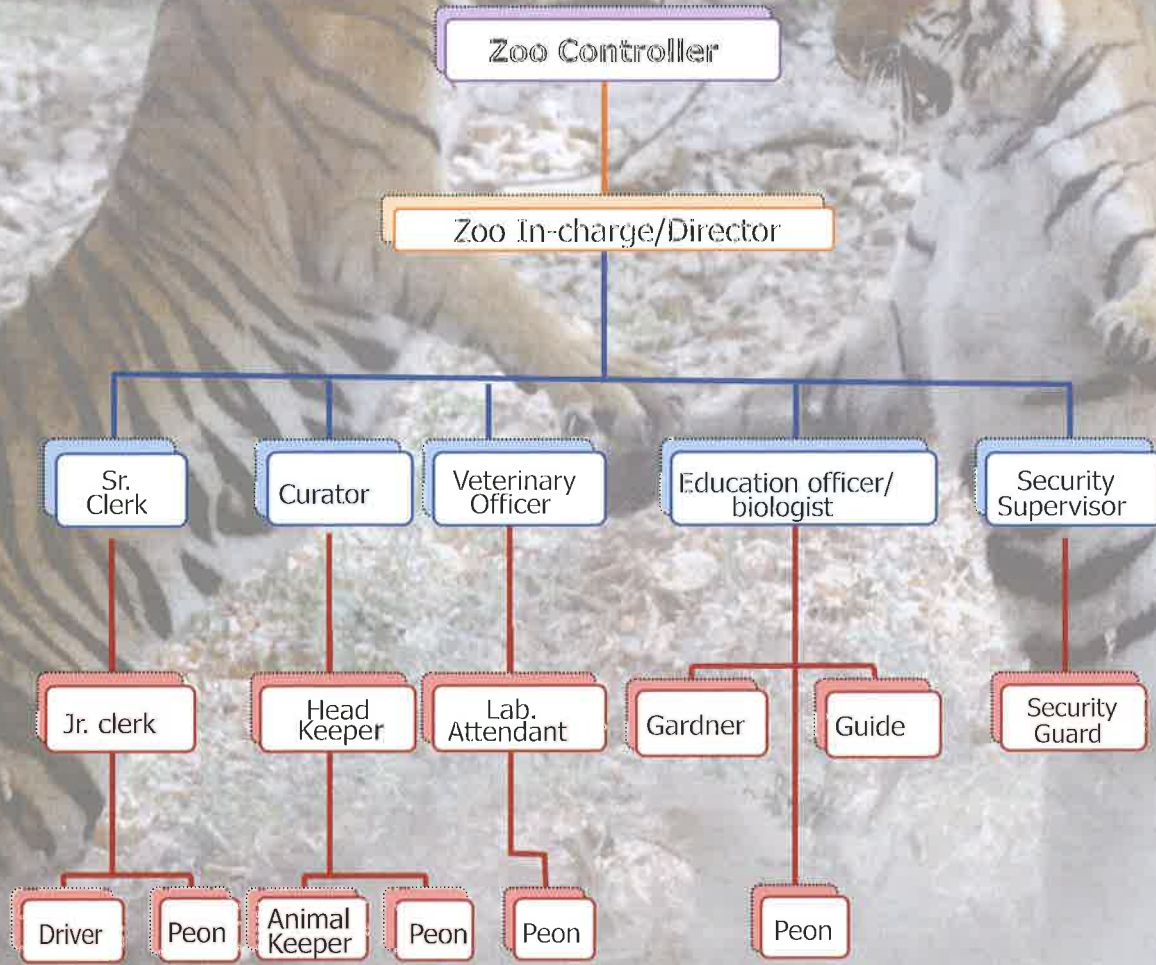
Zoo Controller

Zoo In-charge/Director

Sr. Clerk

Curator

Veterinary Officer

Education officer/ biologist

Security Supervisor

Jr. clerk

Head Keeper

Lab. Attendant

Gardner

Guide

Security Guard

Driver

Peon

Animal Keeper

Peon

Peon

Peon